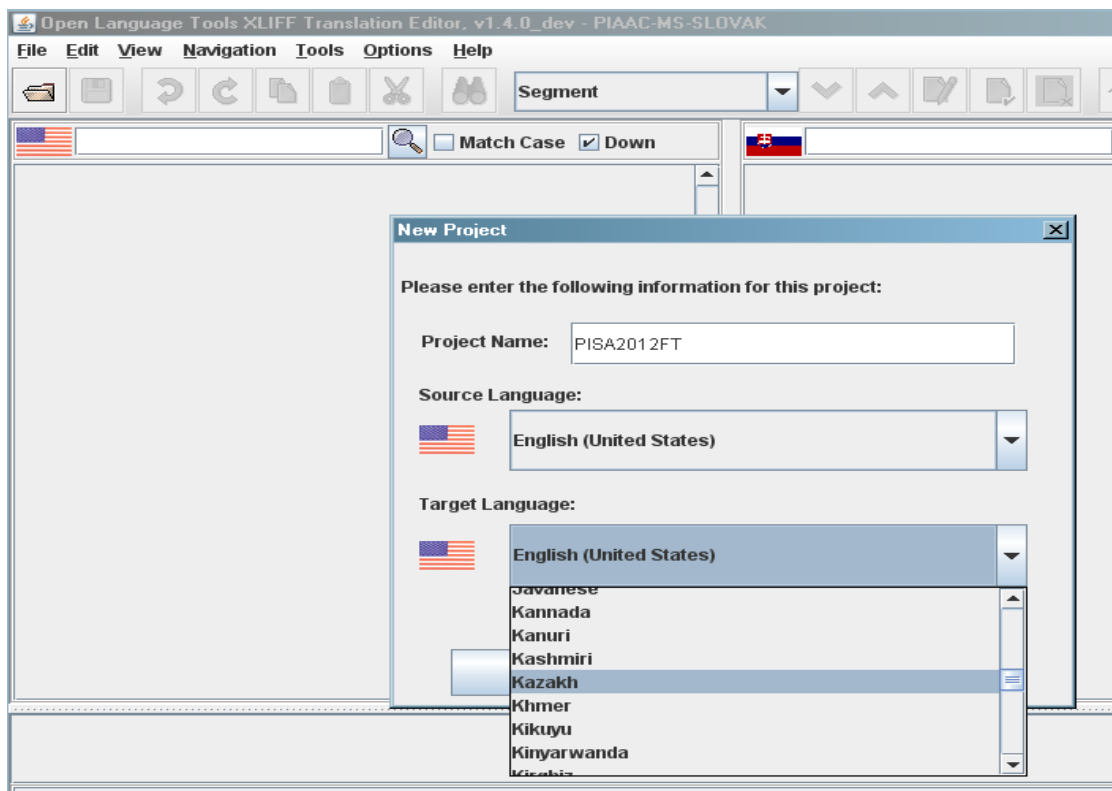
Open Language Tools XLIFF Translation Editor, v1.4.0_dev - PIAAC-MS-SLOVAK

File Edit View Navigation Tools Options Help

Segment

Match Case Down

New Project

Please enter the following information for this project:

Project Name: PISA2012FT

Source Language:

English (United States)

Target Language:

English (United States)

Javanese
Kannada
Kanuri
Kashmiri
Kazakh
Khmer
Kikuyu
Kinyarwanda
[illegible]